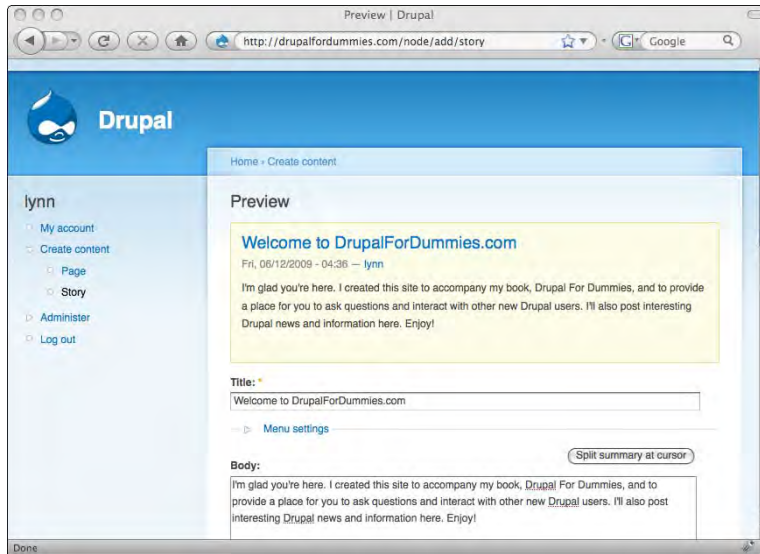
Preview | Drupal

http://drupalfordummies.com/node/add/story

Google

Drupal

Home › Create content

lynn

My account

Create content

Page

Story

Administer

Log out

Preview

Welcome to DrupalForDummies.com

Fri, 06/12/2009 - 04:36 — lynn

I'm glad you're here. I created this site to accompany my book, Drupal For Dummies, and to provide a place for you to ask questions and interact with other new Drupal users. I'll also post interesting Drupal news and information here. Enjoy!

Title: *

Welcome to DrupalForDummies.com

Menu settings

Split summary at cursor

Body:

I'm glad you're here. I created this site to accompany my book, Drupal For Dummies, and to provide a place for you to ask questions and interact with other new Drupal users. I'll also post interesting Drupal news and information here. Enjoy!

Done